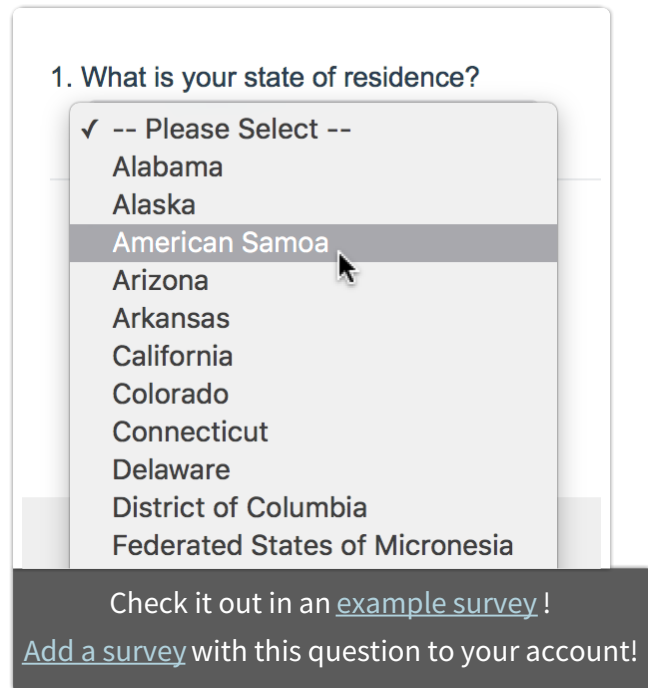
1. What is your state of residence?

✓ -- Please Select --
Alabama
Alaska
American Samoa
Arizona
Arkansas
California
Colorado
Connecticut
Delaware
District of Columbia
Federated States of Micronesia

Check it out in an example survey !
Add a survey with this question to your account!